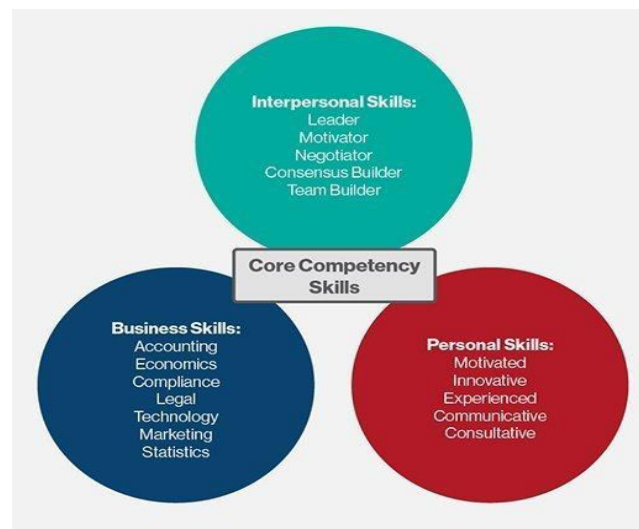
Interpersonal Skills:
Leader
Motivator
Negotiator
Consensus Builder
Team Builder

Core Competency Skills

Business Skills:
Accounting
Economics
Compliance
Legal
Technology
Marketing
Statistics

Personal Skills:
Motivated
Innovative
Experienced
Communicative
Consultative